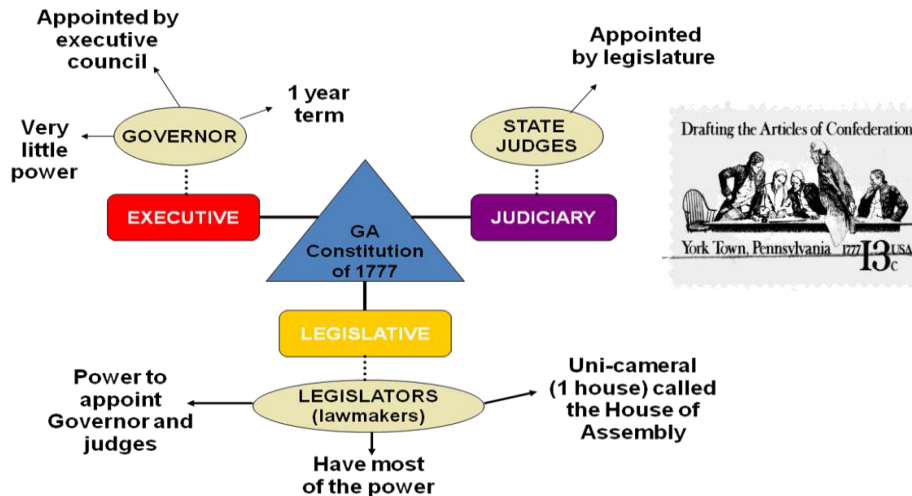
Appointed by executive council

1 year term

Very little power

GOVERNOR

Appointed by legislature

STATE JUDGES

EXECUTIVE

GA Constitution of 1777

JUDICIARY

Drafting the Articles of Confederation

York Town, Pennsylvania 1777 13c USA

LEGISLATIVE

Power to appoint Governor and judges

LEGISLATORS (lawmakers)

Uni-cameral (1 house) called the House of Assembly

Have most of the power